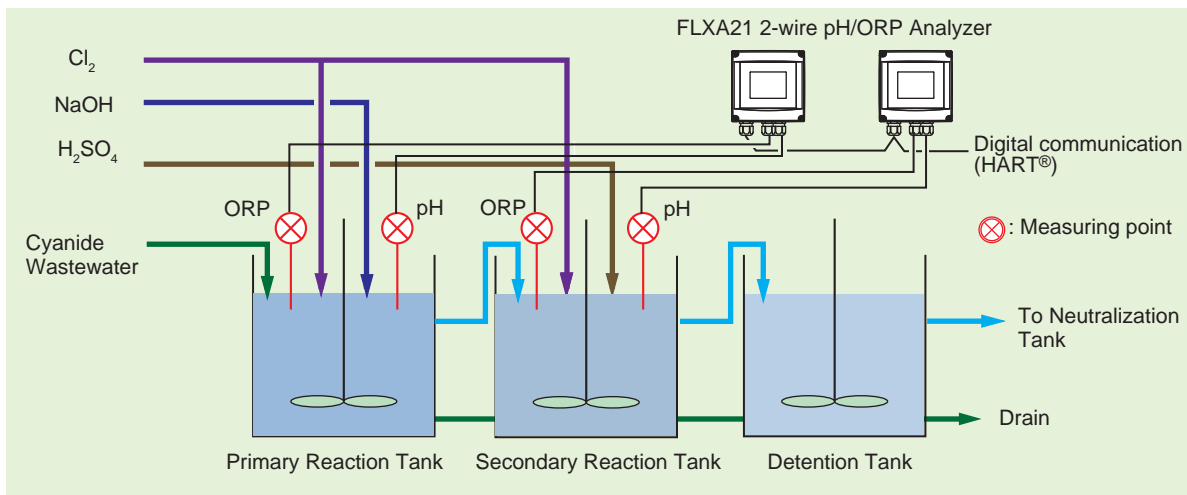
FLXA21 2-wire pH/ORP Analyzer

$Cl_2$

NaOH

$H_2SO_4$

Digital communication (HART®)

ORP

pH

ORP

pH

: Measuring point

Cyanide Wastewater

To Neutralization Tank

Drain

Primary Reaction Tank

Secondary Reaction Tank

Detention Tank